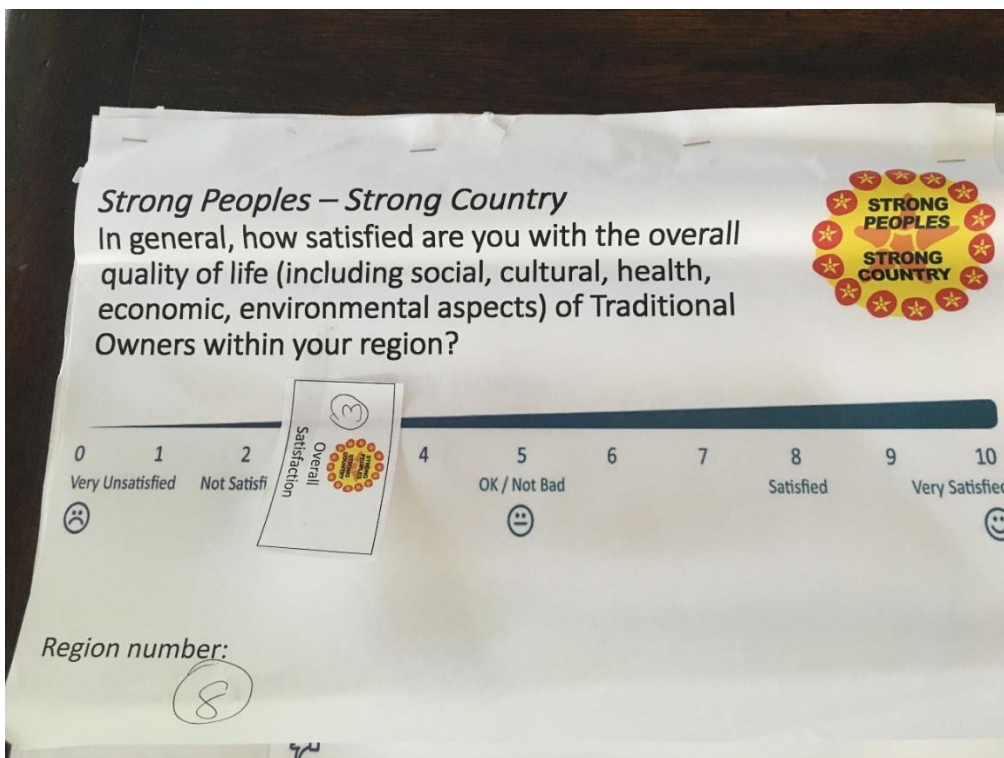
Strong Peoples – Strong Country

In general, how satisfied are you with the overall quality of life (including social, cultural, health, economic, environmental aspects) of Traditional Owners within your region?

STRONG PEOPLES STRONG COUNTRY

3

Overall Satisfaction

0 Very Unsatisfied
1
2 Not Satisfi
4
5 OK / Not Bad
6
7
8 Satisfied
9
10 Very Satisfie

Region number:
8